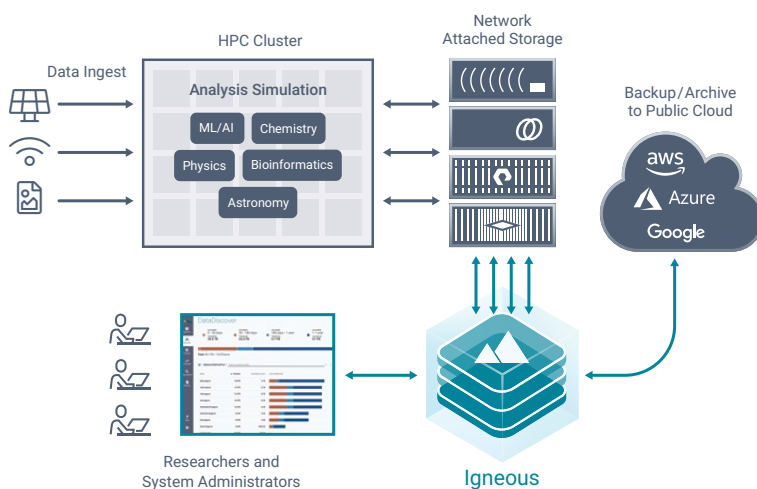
Data Ingest

HPC Cluster

Analysis Simulation

ML/AI

Chemistry

Physics

Bioinformatics

Astronomy

Network Attached Storage

Backup/Archive to Public Cloud

aws

Azure

Google

DataDiscover

Researchers and System Administrators

Igneous